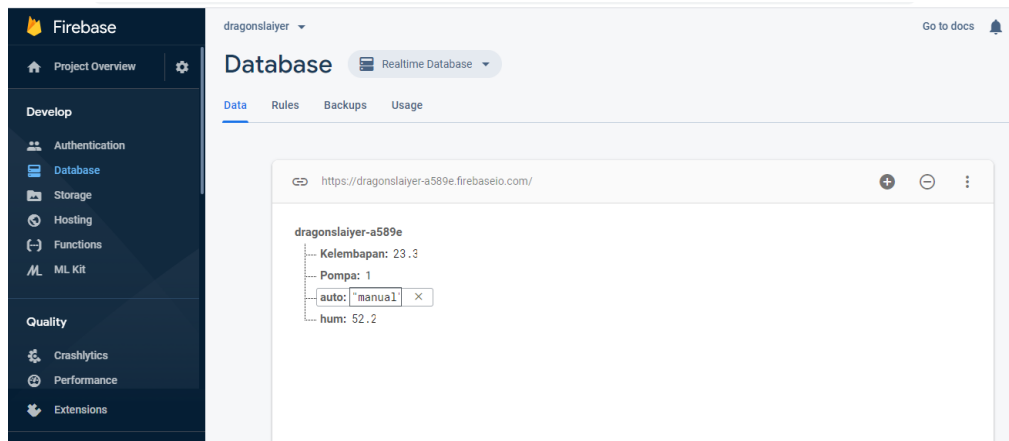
Firebase

Project Overview

Develop

Authentication
Database
Storage
Hosting
Functions
ML Kit

Quality

Crashlytics
Performance

Extensions

dragonslaiyer

Go to docs

Database Realtime Database

Data Rules Backups Usage

https://dragonslaiyer-a589e.firebaseio.com/

dragonslaiyer-a589e
Kelembapan: 23.3
Pompa: 1
auto: "manual"
hum: 52.2